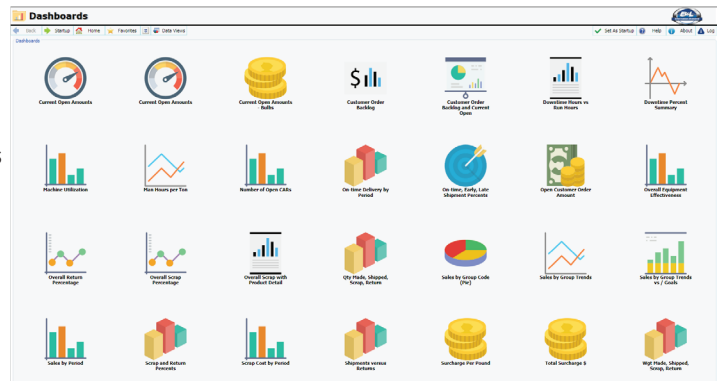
Dashboards

Back Startup Home Favorites Data Views

Set As Startup Help About Log

Dashboards

Current Open Amounts

Current Open Amounts

Current Open Amounts Bulbs

Customer Order Backlog

Customer Order Backlog and Current Open

Downtime Hours vs Run Hours

Downtime Percent Summary

Machine Utilization

Man Hours per Ton

Number of Open CARs

On time Delivery by Period

On Time, Early, Late Shipment Percents

Open Customer Order Amount

Overall Equipment Effectiveness

Overall Return Percentage

Overall Scrap Percentage

Overall Scrap with Product Detail

Qty Made, Shipped, Scrap, Return

Sales by Group Code (Pie)

Sales by Group Trends

Sales by Group Trends vs / Goals

Sales by Period

Scrap and Return Percents

Scrap Cost by Period

Shipments versus Returns

Surcharge Per Pound

Total Surcharge $

Wgt Made, Shipped, Scrap, Return